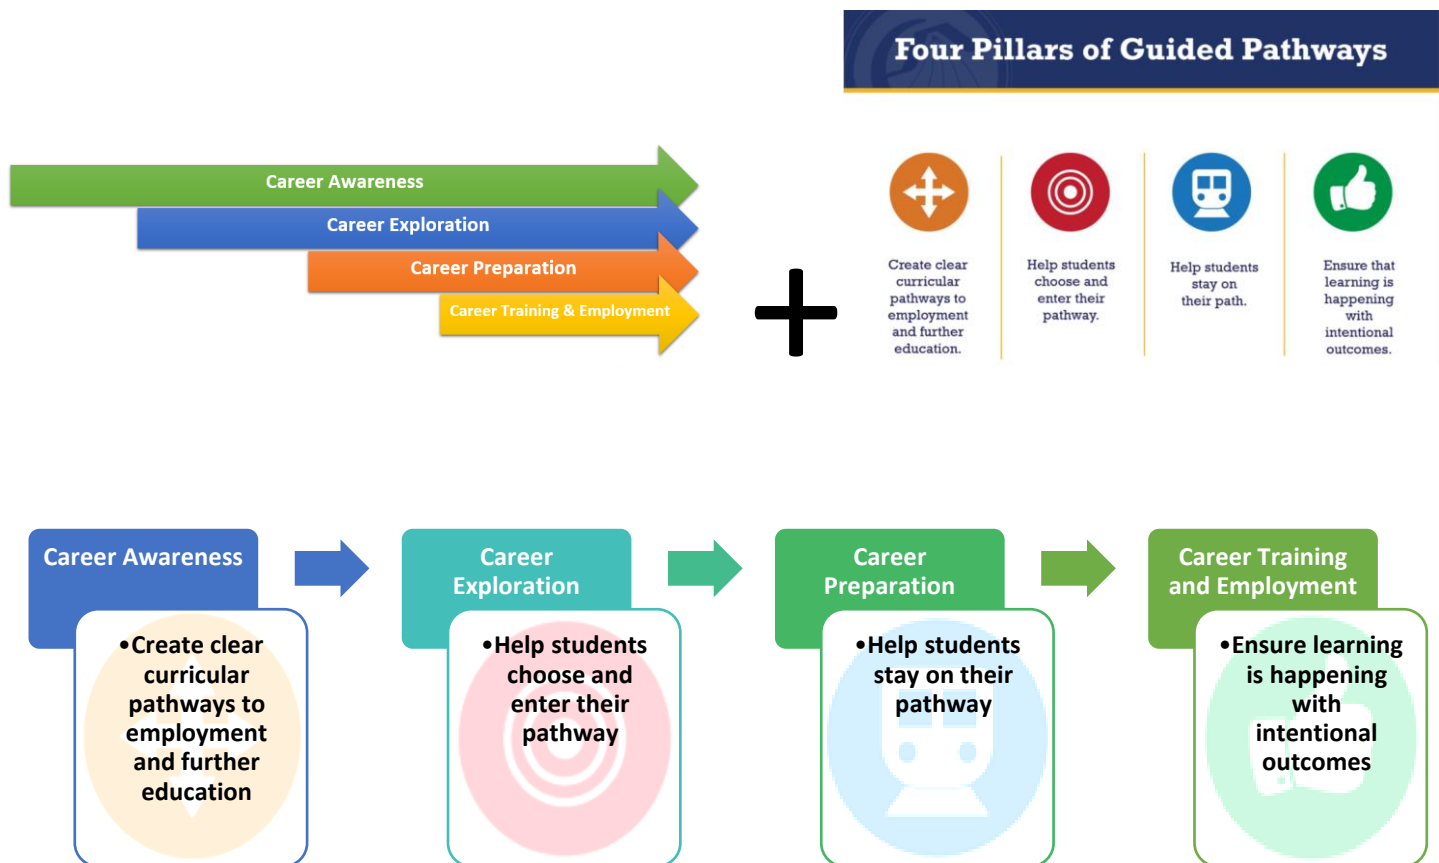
Four Pillars of Guided Pathways

Career Awareness
Career Exploration
Career Preparation
Career Training & Employment

Create clear curricular pathways to employment and further education.

Help students choose and enter their pathway.

Help students stay on their path.

Ensure that learning is happening with intentional outcomes.

Career Awareness
•Create clear curricular pathways to employment and further education

Career Exploration
•Help students choose and enter their pathway

Career Preparation
•Help students stay on their pathway

Career Training and Employment
•Ensure learning is happening with intentional outcomes